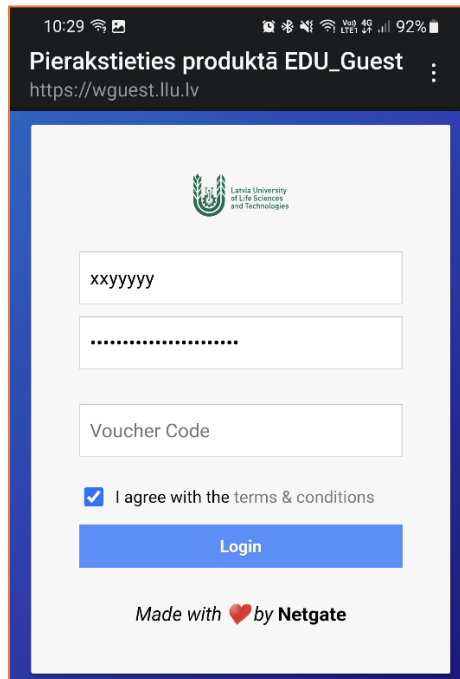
10:29 92%

Pierakstieties produktā EDU_Guest
https://wguest.llu.lv

Latvia University of Life Sciences and Technologies

xxyyyyy

••••••••••••••••••••••

Voucher Code

I agree with the terms & conditions

Login

Made with ❤️ by Netgate